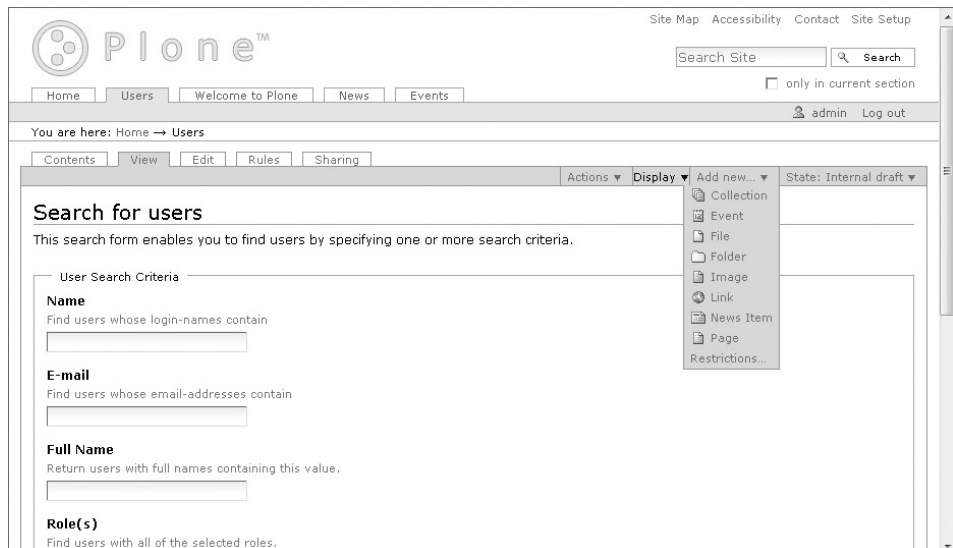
Plone™

Site Map Accessibility Contact Site Setup

Search Site Search

only in current section

Home Users Welcome to Plone News Events

admin Log out

You are here: Home → Users

Contents View Edit Rules Sharing

Actions ▾ Display ▾ Add new... ▾ State: Internal draft ▾

Collection
Event
File
Folder
Image
Link
News Item
Page
Restrictions...

Search for users

This search form enables you to find users by specifying one or more search criteria.

User Search Criteria

Name
Find users whose login-names contain

E-mail
Find users whose email-addresses contain

Full Name
Return users with full names containing this value.

Role(s)
Find users with all of the selected roles.